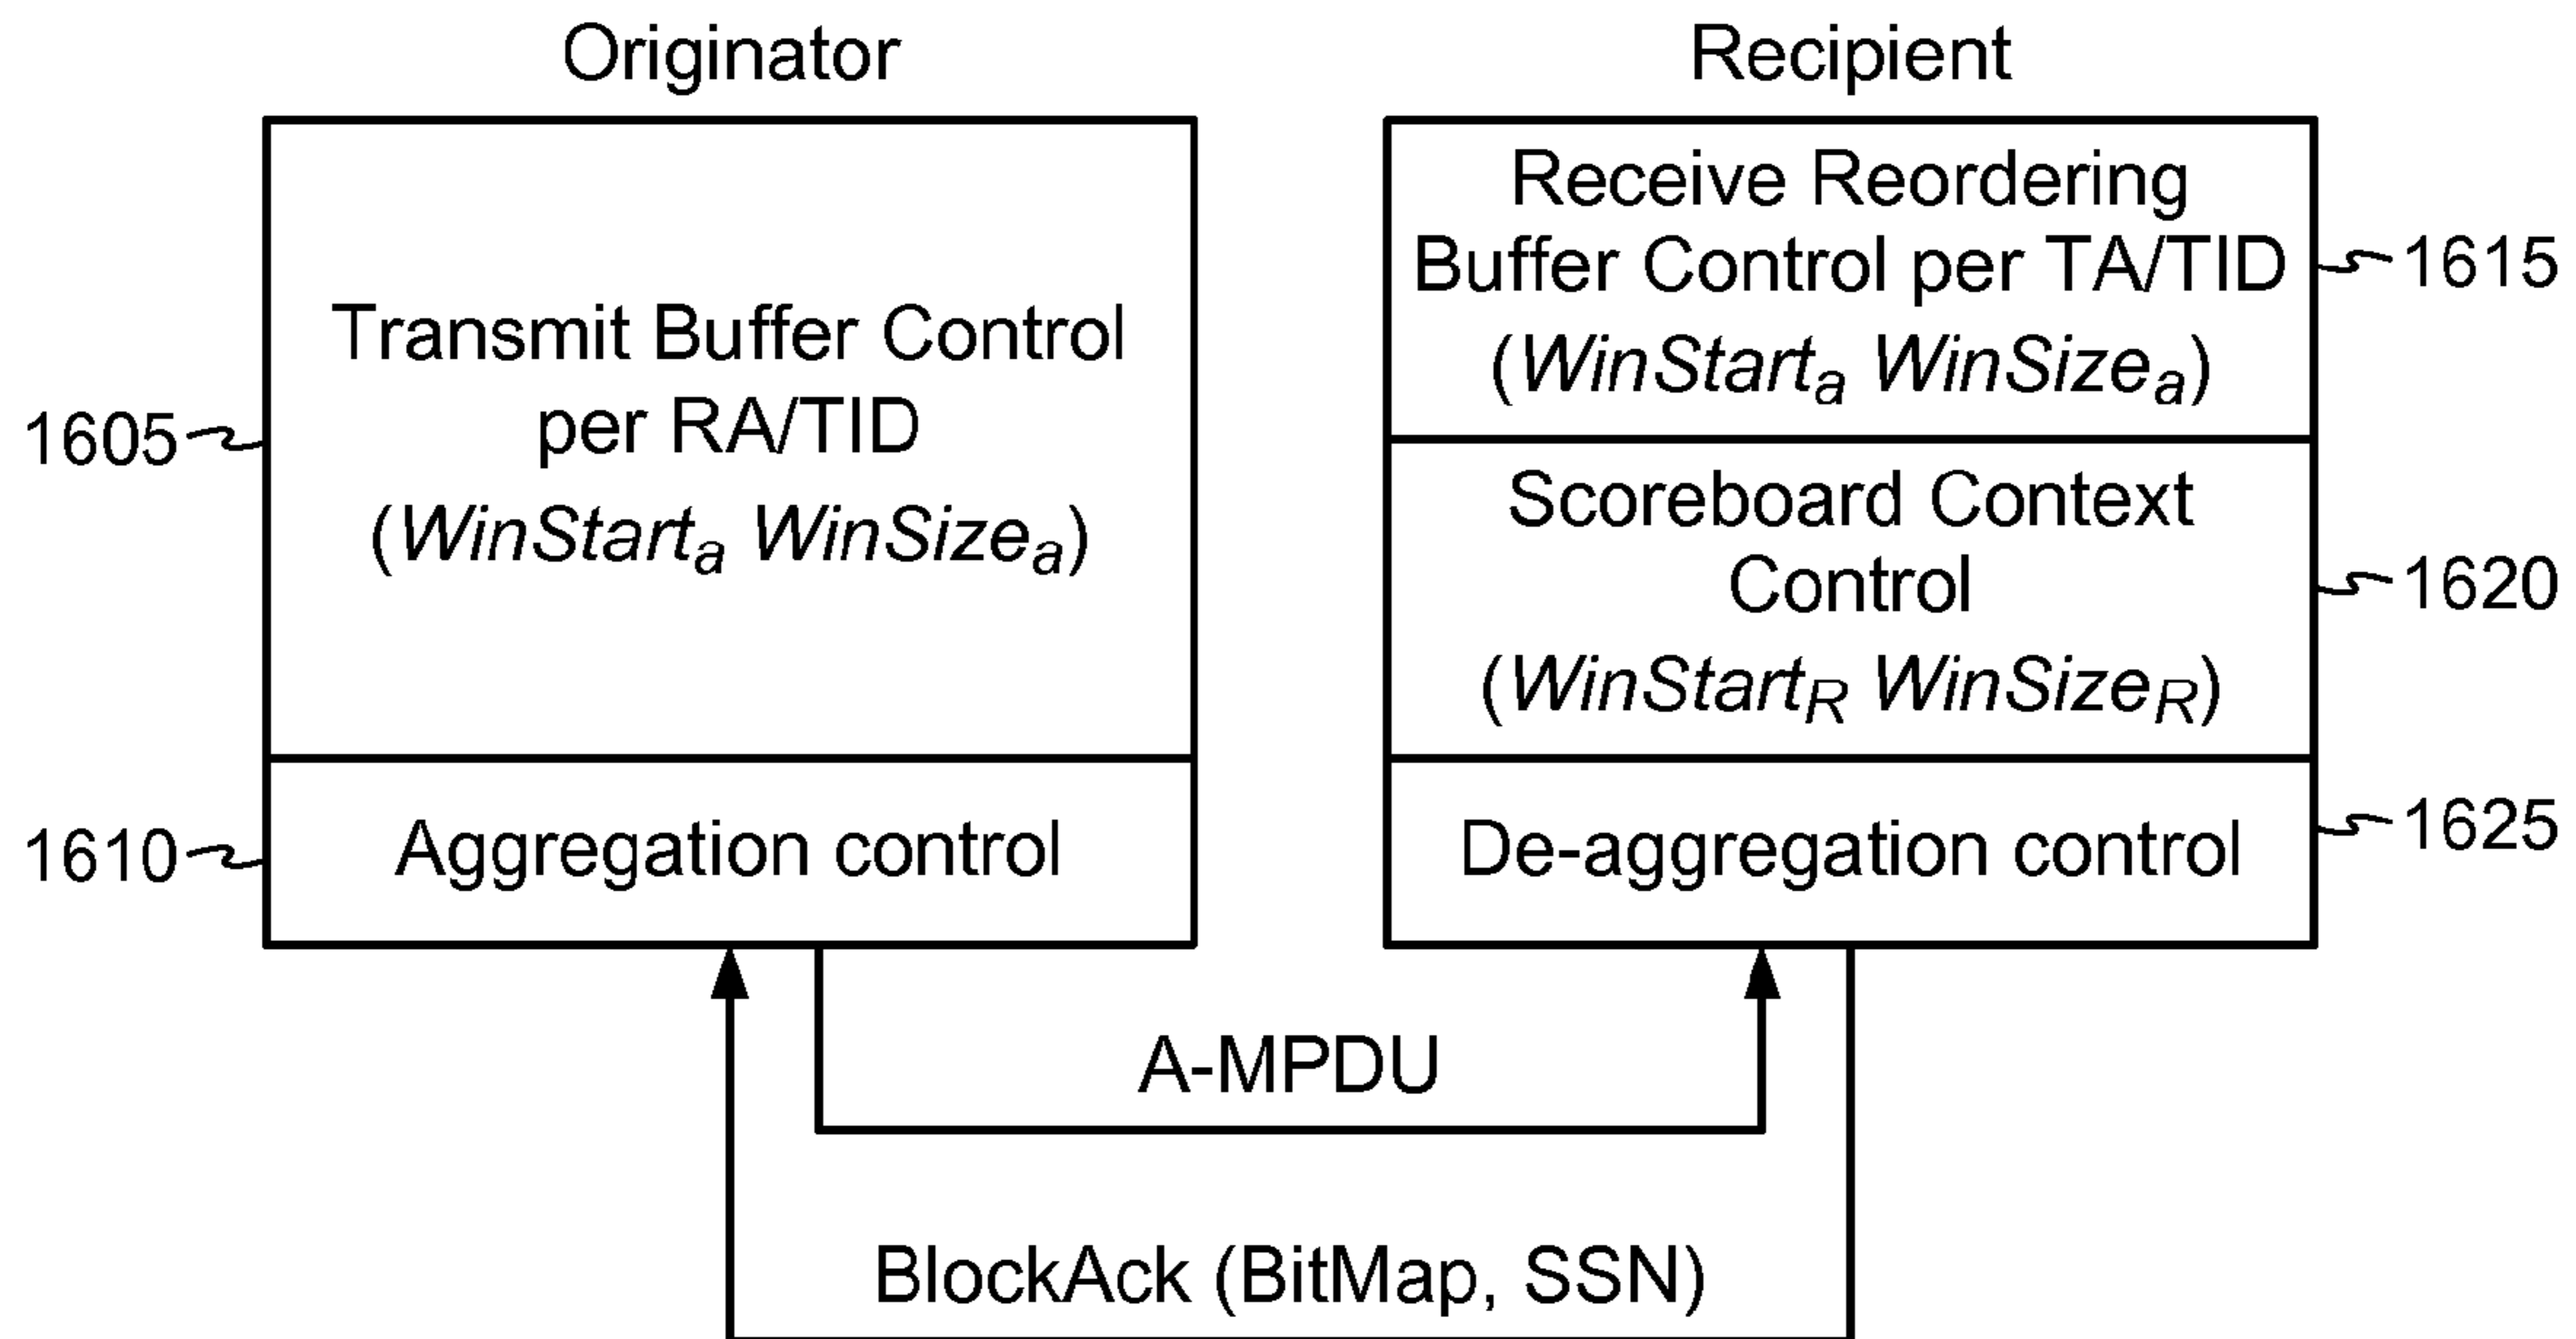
Originator

Recipient

1605

Transmit Buffer Control per RA/TID ($WinStart_a$ $WinSize_a$)

1610

Aggregation control

Receive Reordering Buffer Control per TA/TID ($WinStart_a$ $WinSize_a$)

1615

Scoreboard Context Control ($WinStart_R$ $WinSize_R$)

1620

De-aggregation control

1625

A-MPDU

BlockAck (BitMap, SSN)